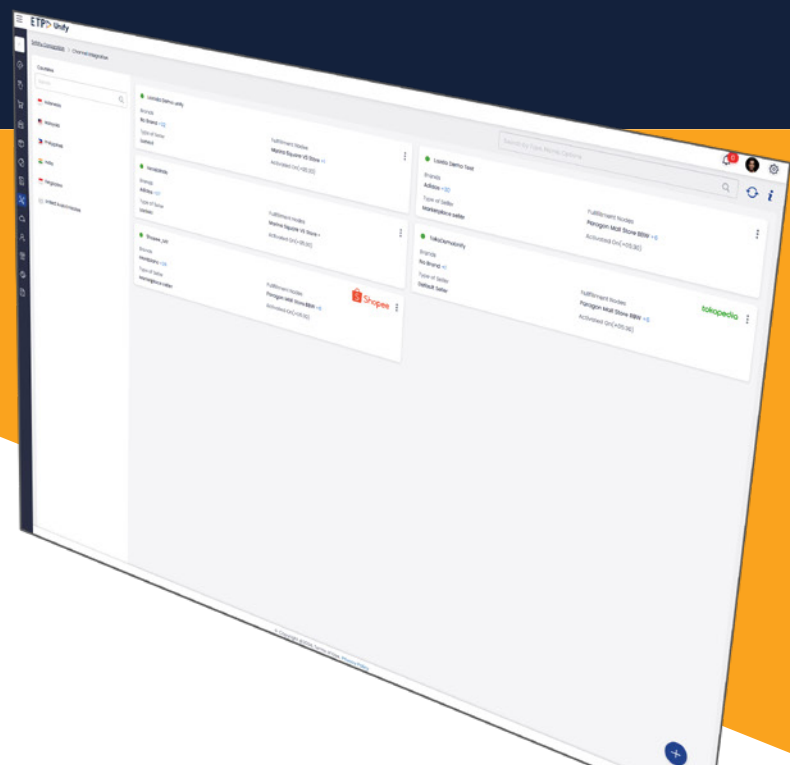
ETP Unify

Channel Integration

Countries

Indonesia

Malaysia

Philippines

India

Singapore

United Arab Emirates

Lazada Demo unify

Brands

No Brand +12

Type of Seller

Default

Fulfillment Nodes

Marina Square VS Store +1

Activated On(+08:00)

Vendortest

Brands

Adidas +21

Type of Seller

Default

Fulfillment Nodes

Marina Square VS Store +

Activated On(+08:00)

Shopee_ud

Brands

Innisfree +36

Type of Seller

Marketplace seller

Fulfillment Nodes

Paragon Mall Store BBW +6

Activated On(+08:00)

Shopee

Search by Type Name Options

Lazada Demo Test

Brands

Adidas +30

Type of Seller

Marketplace seller

Fulfillment Nodes

Paragon Mall Store BBW +6

Activated On(+05:30)

TokoDemoUnify

Brands

No Brand +1

Type of Seller

Default Seller

Fulfillment Nodes

Paragon Mall Store BBW +6

Activated On(+05:30)

tokopedia

© Copyright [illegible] Privacy Policy